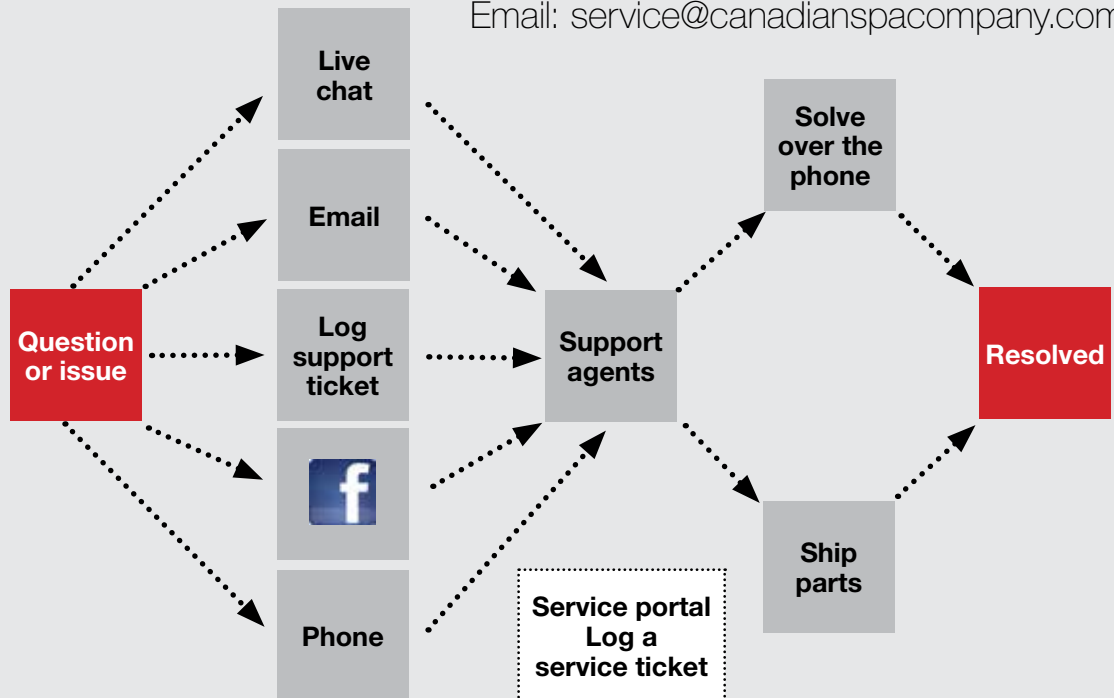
Email: service@canadianspacompany.com

Question or issue

Live chat

Email

Log support ticket

f

Phone

Support agents

Solve over the phone

Ship parts

Resolved

Service portal
Log a
service ticket